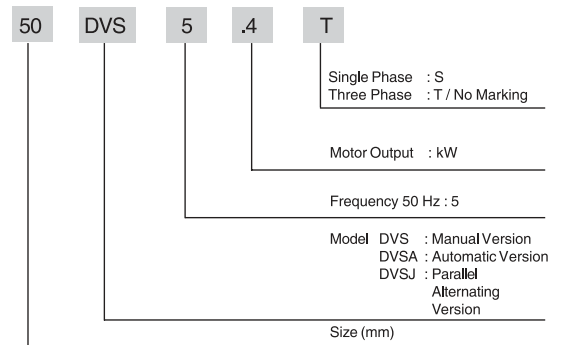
50 DVS 5 .4 T

Single Phase : S
Three Phase : T / No Marking

Motor Output : kW

Frequency 50 Hz : 5

Model DVS : Manual Version
DVSA : Automatic Version
DVSJ : Parallel Alternating Version

Size (mm)